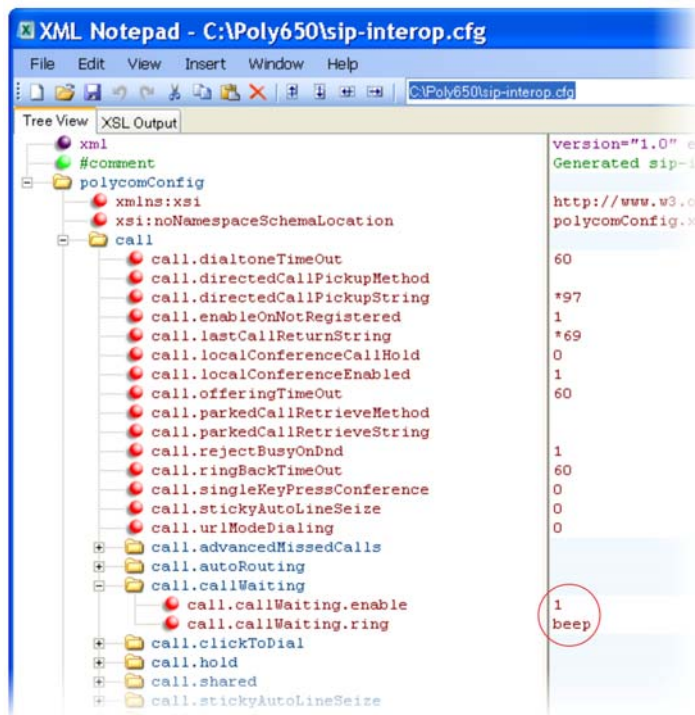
XML Notepad - C:\Poly650\sip-interop.cfg

File Edit View Insert Window Help

C:\Poly650\sip-interop.cfg

Tree View XSL Output

| | |
|---|---|
| xml | version="1.0" e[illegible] |
| #comment | Generated sip-i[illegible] |
| polycomConfig | |
| xmlns:xsi | http://www.w3.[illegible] |
| xsi:noNamespaceSchemaLocation | polycomConfig.x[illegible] |
| call | |
| call.dialtoneTimeOut | 60 |
| call.directedCallPickupMethod | |
| call.directedCallPickupString | *97 |
| call.enableOnNotRegistered | 1 |
| call.lastCallReturnString | *69 |
| call.localConferenceCallHold | 0 |
| call.localConferenceEnabled | 1 |
| call.offeringTimeOut | 60 |
| call.parkedCallRetrieveMethod | |
| call.parkedCallRetrieveString | |
| call.rejectBusyOnDnd | 1 |
| call.ringBackTimeOut | 60 |
| call.singleKeyPressConference | 0 |
| call.stickyAutoLineSeize | 0 |
| call.urlModeDialing | 0 |
| call.advancedMissedCalls | |
| call.autoRouting | |
| call.callWaiting | |
| call.callWaiting.enable | 1 |
| call.callWaiting.ring | beep |
| call.clickToDial | |
| call.hold | |
| call.shared | |
| call.stickyAutoLineSeize | |